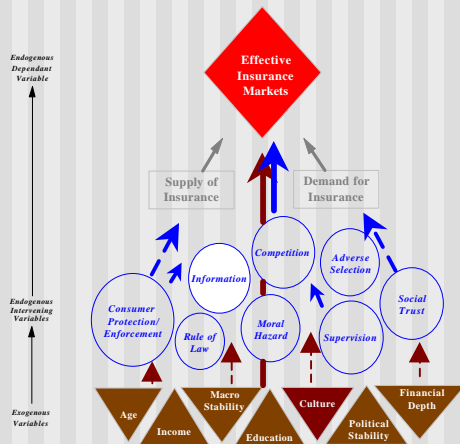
Endogenous Dependant Variable

Effective Insurance Markets

Supply of Insurance

Demand for Insurance

Endogenous Intervening Variables

Information

Competition

Adverse Selection

Consumer Protection/ Enforcement

Rule of Law

Moral Hazard

Supervision

Social Trust

Exogenous Variables

Age

Income

Macro Stability

Education

Culture

Political Stability

Financial Depth